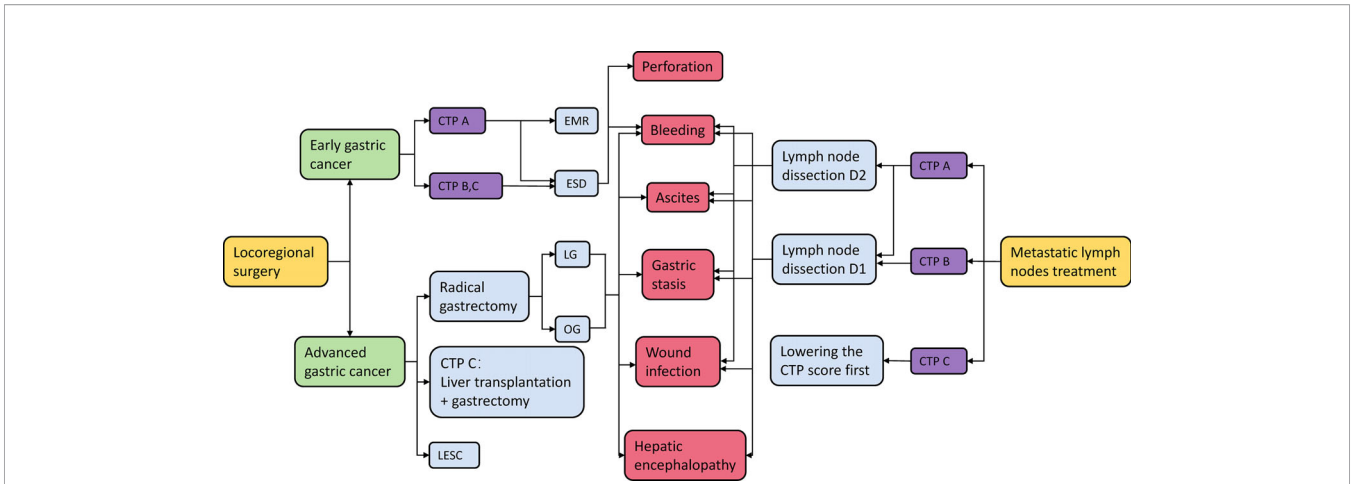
Perforation

CTP A

EMR

Bleeding

Early gastric cancer

Lymph node dissection D2

CTP A

CTP B,C

ESD

Ascites

Locoregional surgery

LG

Lymph node dissection D1

CTP B

Metastatic lymph nodes treatment

Gastric stasis

Radical gastrectomy

OG

Advanced gastric cancer

Wound infection

Lowering the CTP score first

CTP C

CTP C: Liver transplantation + gastrectomy

LESC

Hepatic encephalopathy